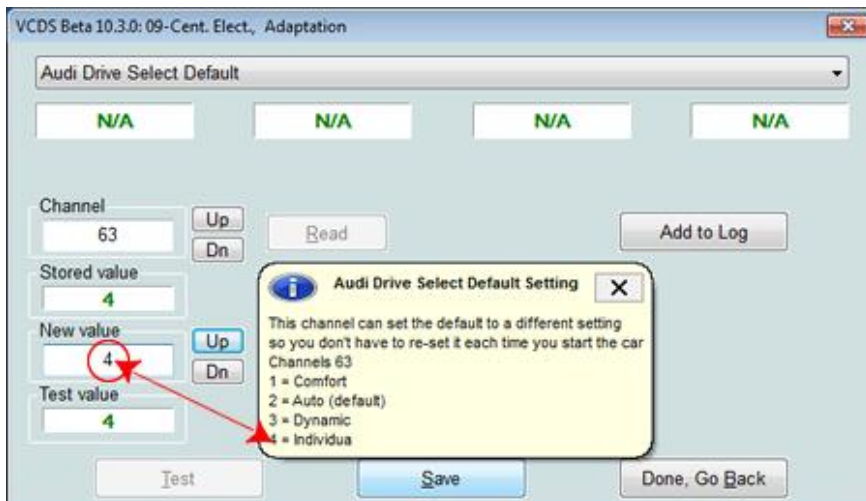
VCDS Beta 10.3.0: 09-Cent. Elect., Adaptation

Audi Drive Select Default

N/A N/A N/A N/A

Channel
63
Up
Dn
Read
Add to Log

Stored value
4

New value
4
Up
Dn

Test value
4

Audi Drive Select Default Setting
This channel can set the default to a different setting so you don't have to re-set it each time you start the car
Channels 63
1 = Comfort
2 = Auto (default)
3 = Dynamic
4 = Individua

Test
Save
Done, Go Back